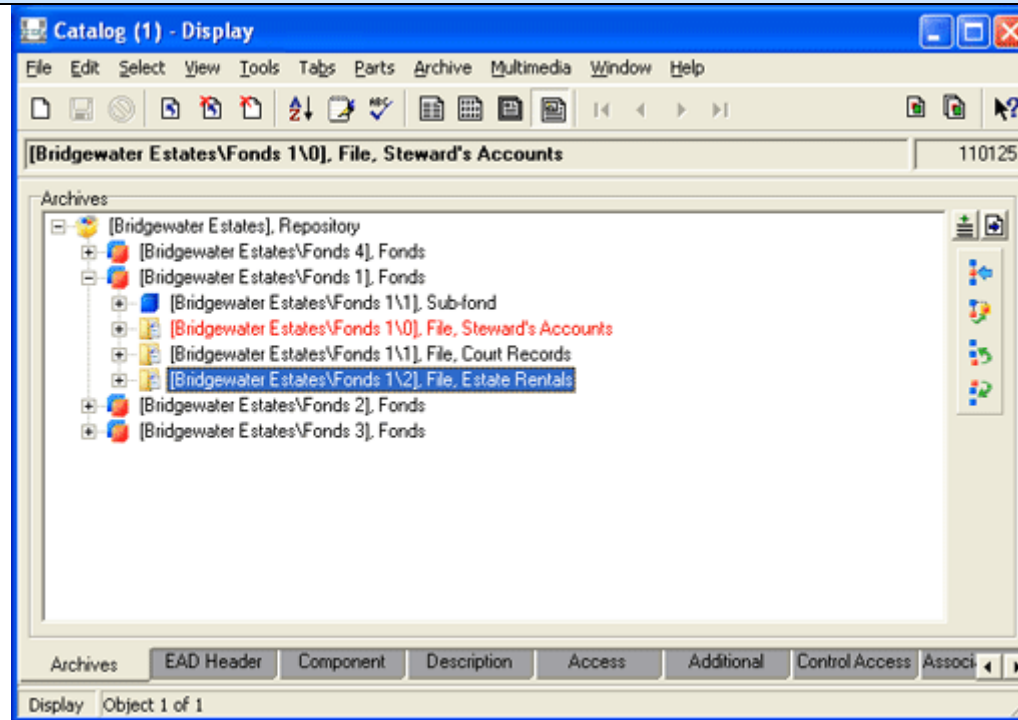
Catalog (1) - Display

File Edit Select View Tools Tabs Parts Archive Multimedia Window Help

[Bridgewater Estates\Fonds 1\0], File, Steward's Accounts

110125

Archives

[Bridgewater Estates], Repository
[Bridgewater Estates\Fonds 4], Fonds
[Bridgewater Estates\Fonds 1], Fonds
[Bridgewater Estates\Fonds 1\1], Sub-fond
[Bridgewater Estates\Fonds 1\0], File, Steward's Accounts
[Bridgewater Estates\Fonds 1\1], File, Court Records
[Bridgewater Estates\Fonds 1\2], File, Estate Rentals
[Bridgewater Estates\Fonds 2], Fonds
[Bridgewater Estates\Fonds 3], Fonds

Archives | EAD Header | Component | Description | Access | Additional | Control Access | Associ

Display | Object 1 of 1